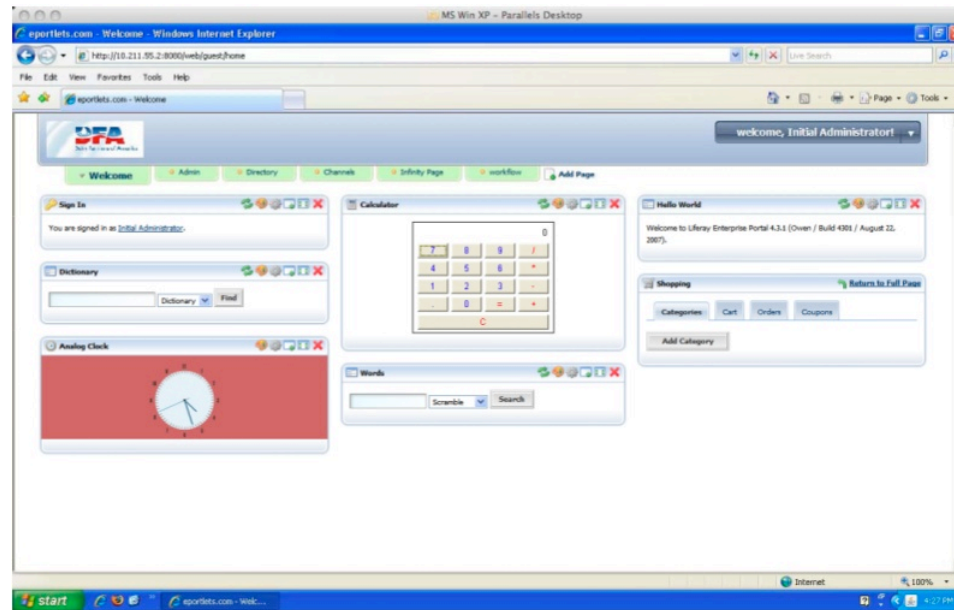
MS Win XP – Parallels Desktop

eportlets.com - Welcome - Windows Internet Explorer

http://10.211.55.2:8080/web/guest/home

Live Search

File Edit View Favorites Tools Help

eportlets.com - Welcome

Page Tools

DFA

welcome, Initial Administrator!

Welcome | Admin | Directory | Channels | Infinity Page | workflow | Add Page

Sign In

You are signed in as Initial Administrator.

Dictionary

Dictionary Find

Analog Clock

Calculator

0

| 7 | 8 | 9 | / |
|---|---|---|---|
| 4 | 5 | 6 | * |
| 1 | 2 | 3 | - |
| . | 0 | = | + |
| C | | | |

Words

Scramble Search

Hello World

Welcome to Liferay Enterprise Portal 4.3.1 (Owen / Build 4301 / August 22, 2007).

Shopping

Return to Full Page

Categories Cart Orders Coupons

Add Category

Internet 100%

start eportlets.com - Welc... 4:27 PM